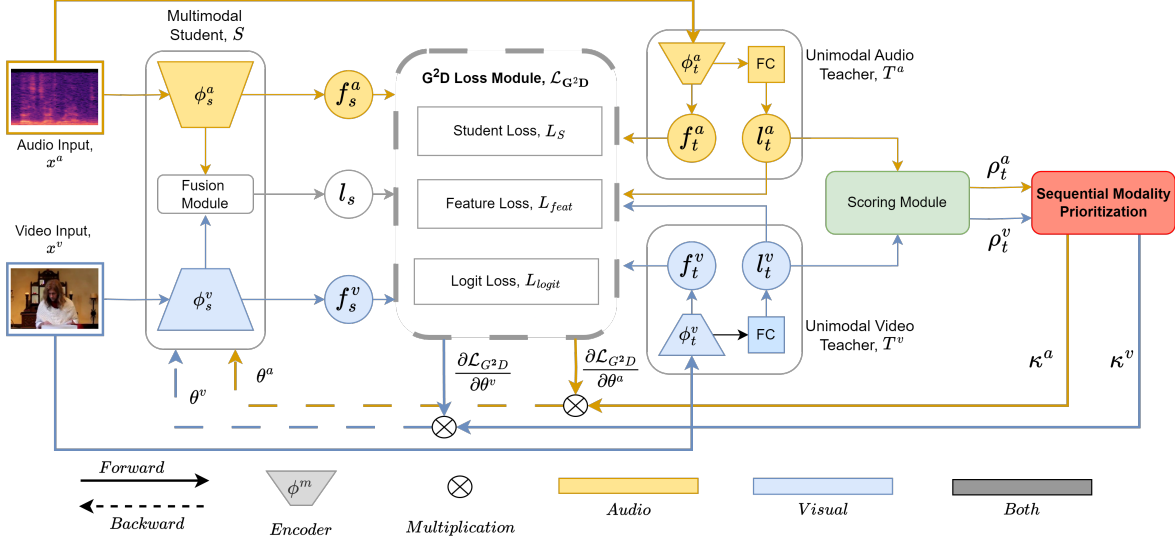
Multimodal Student, $S$

$\phi_s^a$

$f_s^a$

G$^2$D Loss Module, $\mathcal{L}_{G^2D}$

$\phi_t^a$

FC

Unimodal Audio Teacher, $T^a$

Audio Input, $x^a$

Student Loss, $L_S$

$f_t^a$

$l_t^a$

Fusion Module

$l_s$

Feature Loss, $L_{feat}$

Scoring Module

$\rho_t^a$

Sequential Modality Prioritization

$\rho_t^v$

Video Input, $x^v$

$\phi_s^v$

$f_s^v$

Logit Loss, $L_{logit}$

$f_t^v$

$l_t^v$

$\phi_t^v$

FC

Unimodal Video Teacher, $T^v$

$\theta^v$

$\theta^a$

$\frac{\partial \mathcal{L}_{G^2D}}{\partial \theta^v}$

$\frac{\partial \mathcal{L}_{G^2D}}{\partial \theta^a}$

$\kappa^a$

$\kappa^v$

Forward

Backward

$\phi^m$

Encoder

Multiplication

Audio

Visual

Both